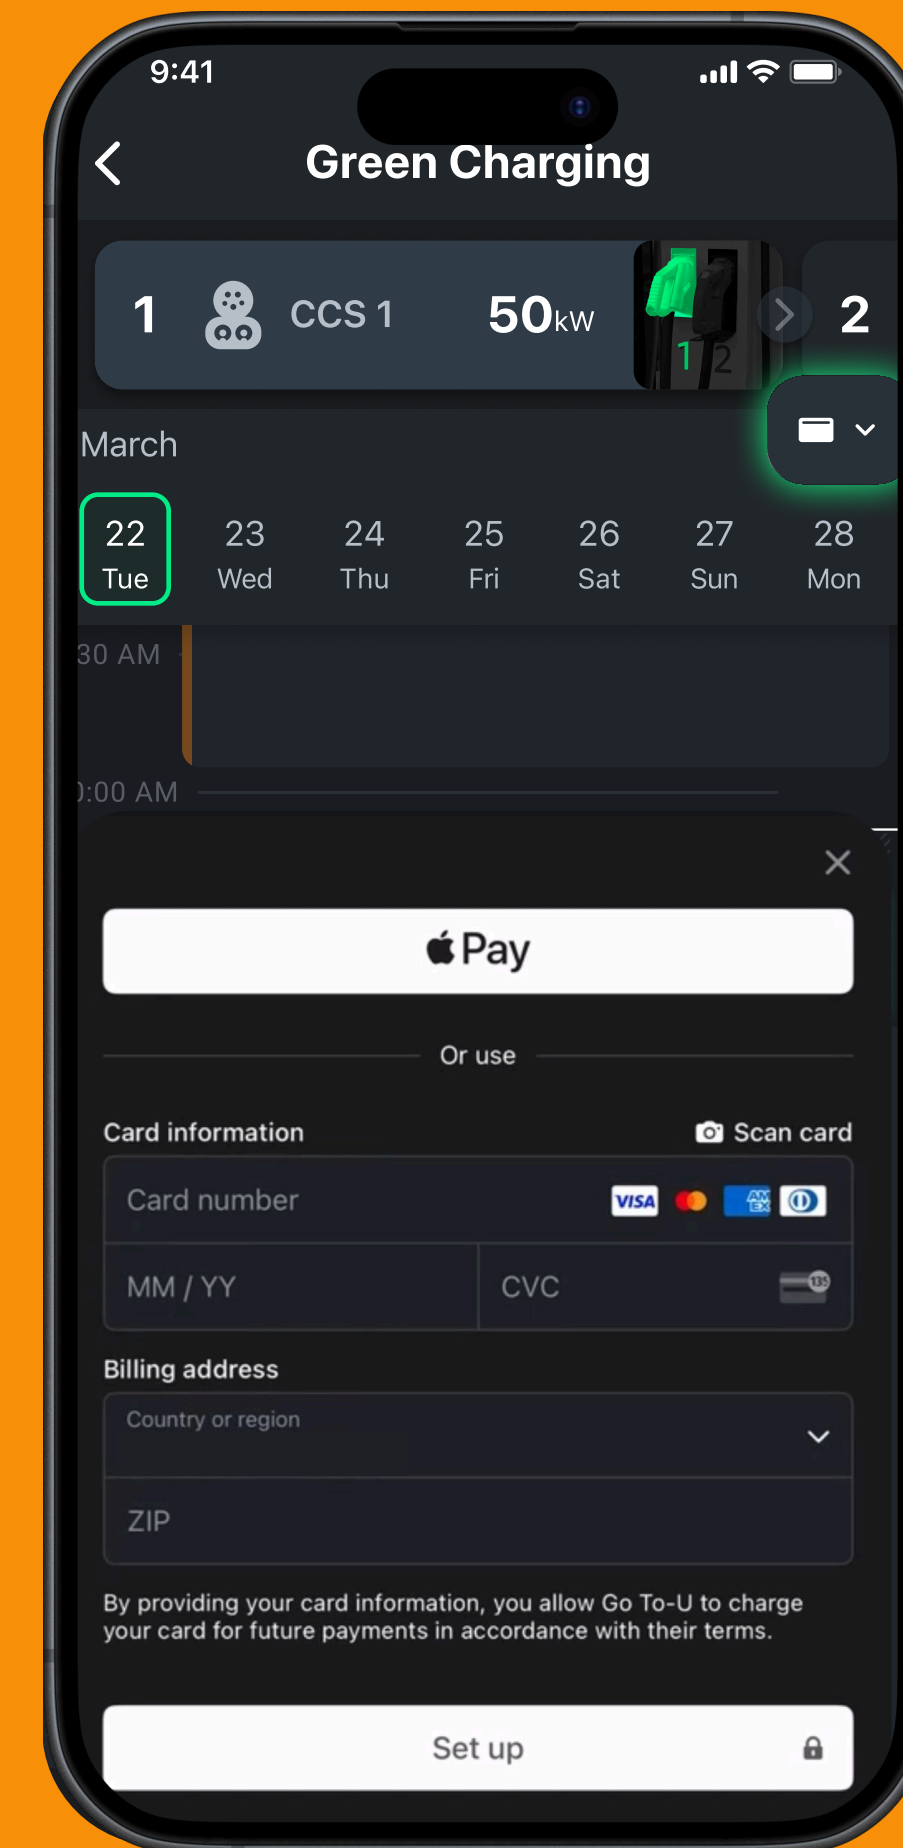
9:41

Green Charging

1 CCS 1 50kW 1 2 2

March

22 Tue
23 Wed
24 Thu
25 Fri
26 Sat
27 Sun
28 Mon

30 AM

):00 AM

Pay

Or use

Card information
Scan card

Card number
VISA

MM / YY
CVC
135

Billing address

Country or region

ZIP

By providing your card information, you allow Go To-U to charge your card for future payments in accordance with their terms.

Set up